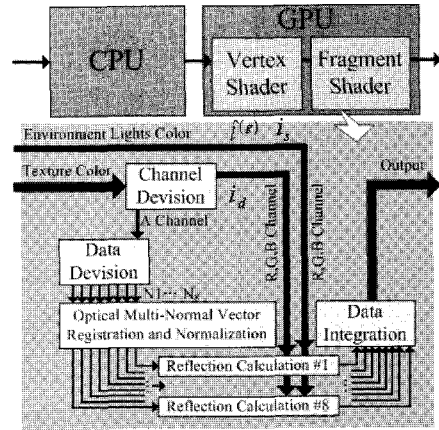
CPU

GPU

Vertex Shader

Fragment Shader

Environment Lights Color

$f(\varepsilon)$ $i_s$

Texture Color

Channel Devision

$i_d$

A Channel

R,G,B Channel

R,G,B Channel

Output

Data Devision

N1 ··· N$_8$

Optical Multi-Normal Vector Registration and Normalization

Data Integration

Reflection Calculation #1

Reflection Calculation #8